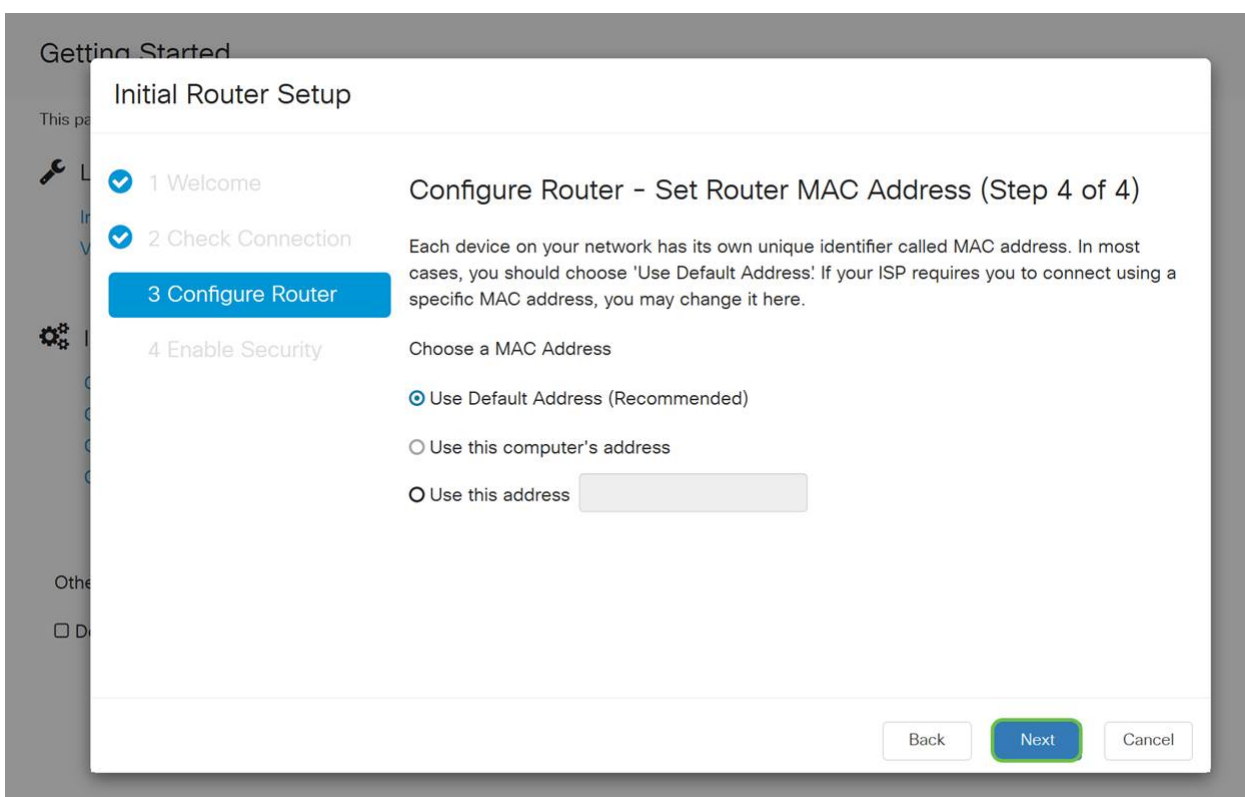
Getting Started

This pa

L

In

V

I

C

C

C

C

Othe

D

Initial Router Setup

1 Welcome

2 Check Connection

3 Configure Router

4 Enable Security

Configure Router - Set Router MAC Address (Step 4 of 4)

Each device on your network has its own unique identifier called MAC address. In most cases, you should choose 'Use Default Address'. If your ISP requires you to connect using a specific MAC address, you may change it here.

Choose a MAC Address

Use Default Address (Recommended)

Use this computer's address

Use this address

Back

Next

Cancel